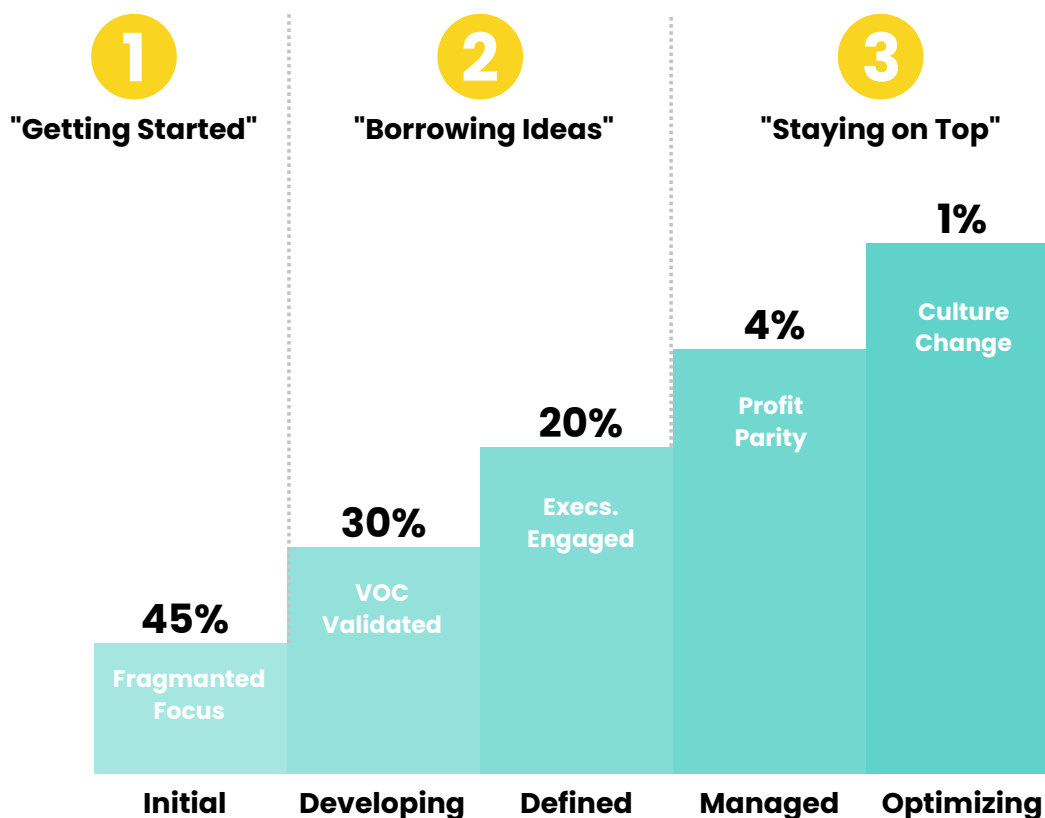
1
"Getting Started"

2
"Borrowing Ideas"

3
"Staying on Top"

1%
Culture Change

4%
Profit Parity

20%
Execs. Engaged

30%
VOC Validated

45%
Fragmanted Focus

Initial
Developing
Defined
Managed
Optimizing